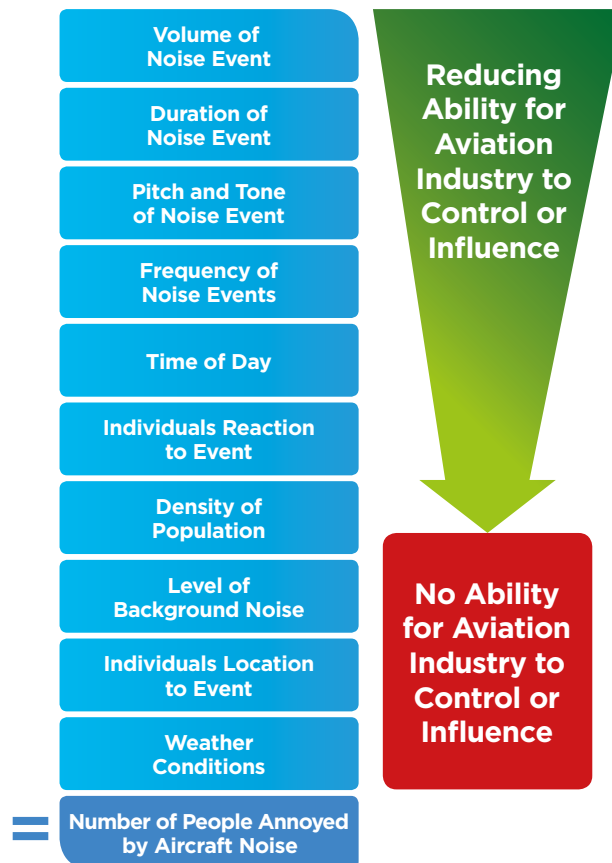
Volume of Noise Event

Duration of Noise Event

Pitch and Tone of Noise Event

Frequency of Noise Events

Time of Day

Individuals Reaction to Event

Density of Population

Level of Background Noise

Individuals Location to Event

Weather Conditions

=

Number of People Annoyed by Aircraft Noise

Reducing Ability for Aviation Industry to Control or Influence

No Ability for Aviation Industry to Control or Influence